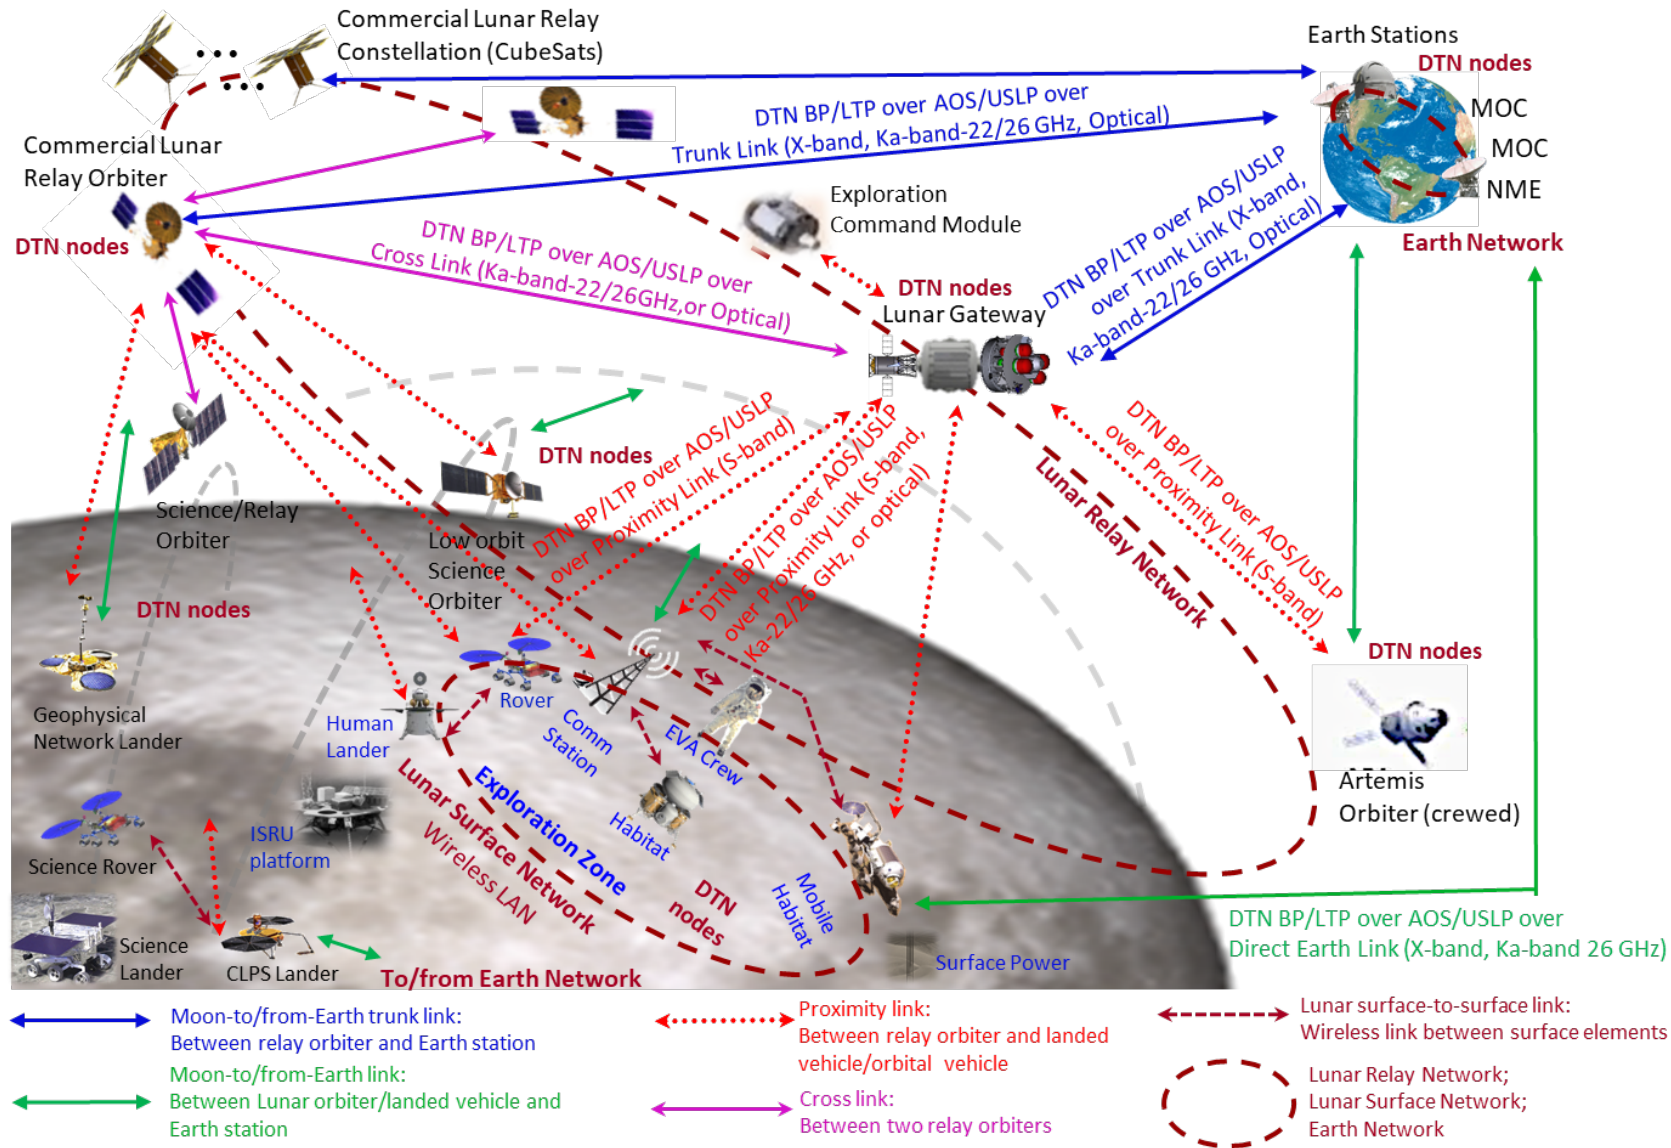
Commercial Lunar Relay Constellation (CubeSats)

Earth Stations

DTN nodes

MOC

MOC

NME

Earth Network

DTN BP/LTP over AOS/USLP over Trunk Link (X-band, Ka-band-22/26 GHz, Optical)

Commercial Lunar Relay Orbiter

DTN nodes

Exploration Command Module

DTN BP/LTP over AOS/USLP over Cross Link (Ka-band-22/26GHz,or Optical)

DTN nodes

Lunar Gateway

DTN BP/LTP over AOS/USLP over Trunk Link (X-band, Ka-band-22/26 GHz, Optical)

DTN nodes

Science/Relay Orbiter

Low orbit Science Orbiter

DTN BP/LTP over AOS/USLP over Proximity Link (S-band)

DTN BP/LTP over AOS/USLP over Proximity Link (S-band, Ka-22/26 GHz, or optical)

Lunar Relay Network

DTN BP/LTP over AOS/USLP over Proximity Link (S-band)

DTN nodes

DTN nodes

Geophysical Network Lander

Human Lander

Rover

Comm Station

EVA Crew

Artemis Orbiter (crewed)

Science Rover

ISRU platform

Lunar Surface Network

Wireless LAN

Exploration Zone

Habitat

DTN nodes

Mobile Habitat

Science Lander

CLPS Lander

To/from Earth Network

Surface Power

DTN BP/LTP over AOS/USLP over Direct Earth Link (X-band, Ka-band 26 GHz)

Moon-to/from-Earth trunk link: Between relay orbiter and Earth station

Proximity link: Between relay orbiter and landed vehicle/orbital vehicle

Lunar surface-to-surface link: Wireless link between surface elements

Moon-to/from-Earth link: Between Lunar orbiter/landed vehicle and Earth station

Cross link: Between two relay orbiters

Lunar Relay Network; Lunar Surface Network; Earth Network